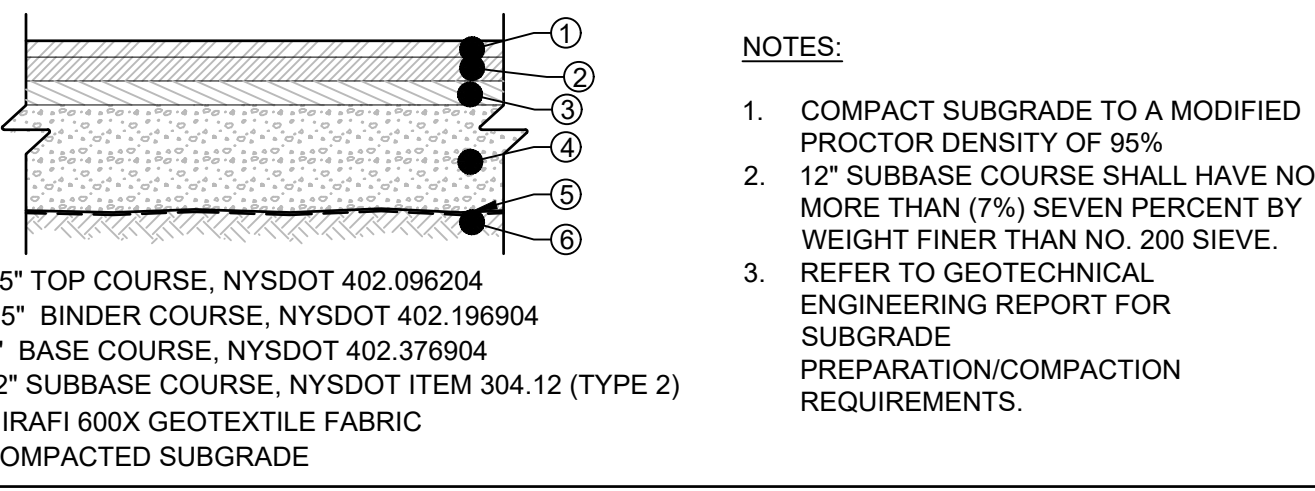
1
2
3
4
5
6

5" TOP COURSE, NYSDOT 402.096204
5" BINDER COURSE, NYSDOT 402.196904
" BASE COURSE, NYSDOT 402.376904
2" SUBBASE COURSE, NYSDOT ITEM 304.12 (TYPE 2)
IRAFI 600X GEOTEXTILE FABRIC
OMPACTED SUBGRADE

NOTES:

1. COMPACT SUBGRADE TO A MODIFIED PROCTOR DENSITY OF 95%
2. 12" SUBBASE COURSE SHALL HAVE NO MORE THAN (7%) SEVEN PERCENT BY WEIGHT FINER THAN NO. 200 SIEVE.
3. REFER TO GEOTECHNICAL ENGINEERING REPORT FOR SUBGRADE PREPARATION/COMPACTION REQUIREMENTS.